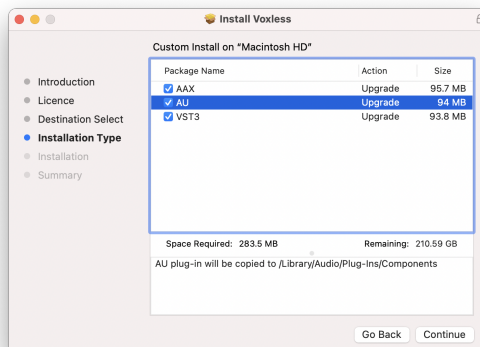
Install Voxless

Custom Install on "Macintosh HD"

Introduction
Licence
Destination Select
Installation Type
Installation
Summary

| Package Name | Action | Size |
|---|---|---|
| AAX | Upgrade | 95.7 MB |
| AU | Upgrade | 94 MB |
| VST3 | Upgrade | 93.8 MB |

Space Required: 283.5 MB

Remaining: 210.59 GB

AU plug-in will be copied to /Library/Audio/Plug-Ins/Components

Go Back

Continue